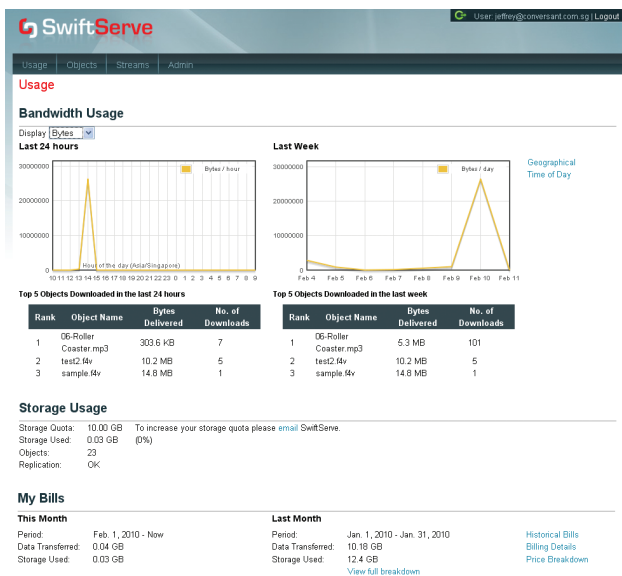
SwiftServe

User: jeffrey@conversant.com.sg | Logout

Usage Objects Streams Admin

Usage

Bandwidth Usage

Display Bytes

Last 24 hours

30000000
20000000
10000000
0

Bytes / hour

Hour of the day (Asia/Singapore)

10 11 12 13 14 15 16 17 18 19 20 21 22 23 0 1 2 3 4 5 6 7 8 9

Last Week

30000000
20000000
10000000
0

Bytes / day

Feb 4 Feb 5 Feb 6 Feb 7 Feb 8 Feb 9 Feb 10 Feb 11

Geographical
Time of Day

Top 5 Objects Downloaded in the last 24 hours

| Rank | Object Name | Bytes Delivered | No. of Downloads |
|---|---|---|---|
| 1 | 06-Roller Coaster.mp3 | 303.6 KB | 7 |
| 2 | test2.f4v | 10.2 MB | 5 |
| 3 | sample.f4v | 14.8 MB | 1 |

Top 5 Objects Downloaded in the last week

| Rank | Object Name | Bytes Delivered | No. of Downloads |
|---|---|---|---|
| 1 | 06-Roller Coaster.mp3 | 5.3 MB | 101 |
| 2 | test2.f4v | 10.2 MB | 5 |
| 3 | sample.f4v | 14.8 MB | 1 |

Storage Usage

Storage Quota: 10.00 GB To increase your storage quota please email SwiftServe.
Storage Used: 0.03 GB (0%)
Objects: 23
Replication: OK

My Bills

This Month

Period: Feb. 1, 2010 - Now
Data Transferred: 0.04 GB
Storage Used: 0.03 GB

Last Month

Period: Jan. 1, 2010 - Jan. 31, 2010
Data Transferred: 10.18 GB
Storage Used: 12.4 GB
View full breakdown

Historical Bills
Billing Details
Price Breakdown